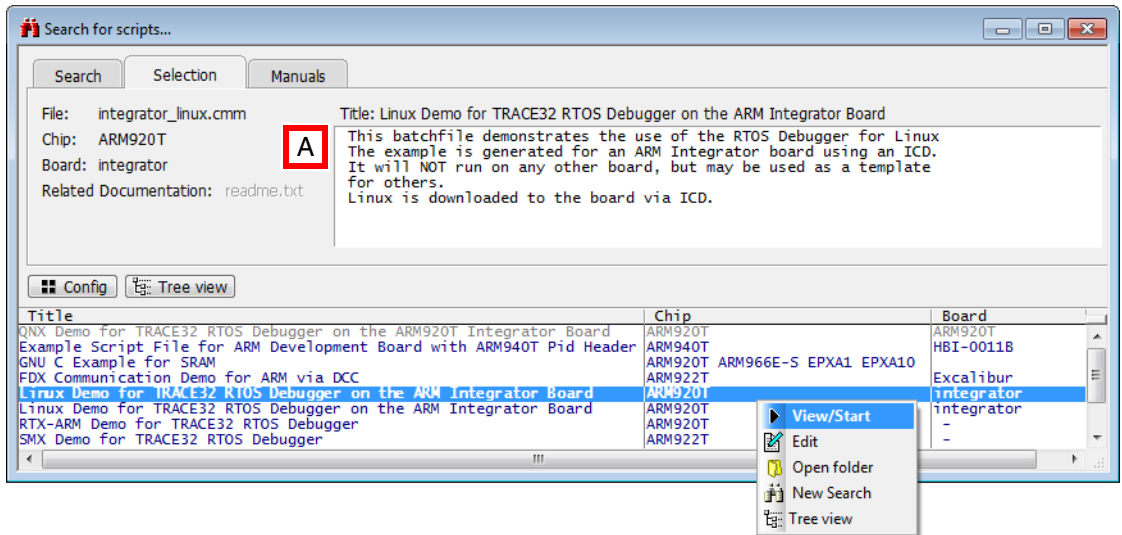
Search for scripts...

Search | Selection | Manuals

File: integrator_linux.cmm
Chip: ARM920T
Board: integrator
Related Documentation: readme.txt

Title: Linux Demo for TRACE32 RTOS Debugger on the ARM Integrator Board

A

This batchfile demonstrates the use of the RTOS Debugger for Linux
The example is generated for an ARM Integrator board using an ICD.
It will NOT run on any other board, but may be used as a template for others.
Linux is downloaded to the board via ICD.

Config | Tree view

| Title | Chip | Board |
|---|---|---|
| QNX Demo for TRACE32 RTOS Debugger on the ARM920T Integrator Board | ARM920T | ARM920T |
| Example Script File for ARM Development Board with ARM940T Pid Header | ARM940T | HBI-0011B |
| GNU C Example for SRAM | ARM920T ARM966E-S EPXA1 EPXA10 | |
| FDX Communication Demo for ARM via DCC | ARM922T | Excalibur |
| Linux Demo for TRACE32 RTOS Debugger on the ARM Integrator Board | ARM920T | integrator |
| Linux Demo for TRACE32 RTOS Debugger on the ARM Integrator Board | ARM920T | integrator |
| RTX-ARM Demo for TRACE32 RTOS Debugger | ARM920T | - |
| SMX Demo for TRACE32 RTOS Debugger | ARM922T | - |

View/Start
Edit
Open folder
New Search
Tree view